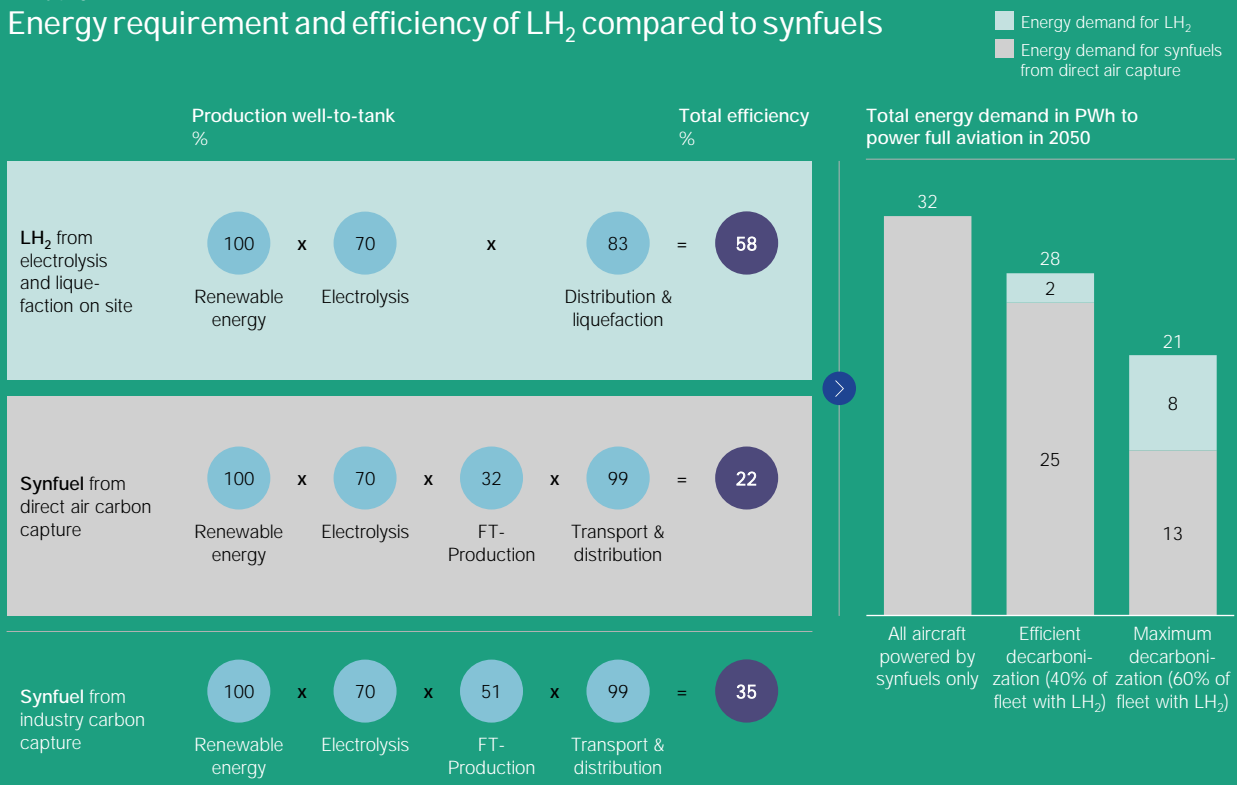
Energy requirement and efficiency of $LH_2$ compared to synfuels

Energy demand for $LH_2$
Energy demand for synfuels from direct air capture

Production well-to-tank
%

Total efficiency
%

Total energy demand in PWh to power full aviation in 2050

$LH_2$ from electrolysis and liquefaction on site
100 Renewable energy x 70 Electrolysis x 83 Distribution & liquefaction = 58

Synfuel from direct air carbon capture
100 Renewable energy x 70 Electrolysis x 32 FT-Production x 99 Transport & distribution = 22

Synfuel from industry carbon capture
100 Renewable energy x 70 Electrolysis x 51 FT-Production x 99 Transport & distribution = 35

32
28
2
25
21
8
13

All aircraft powered by synfuels only
Efficient decarbonization (40% of fleet with $LH_2$)
Maximum decarbonization (60% of fleet with $LH_2$)